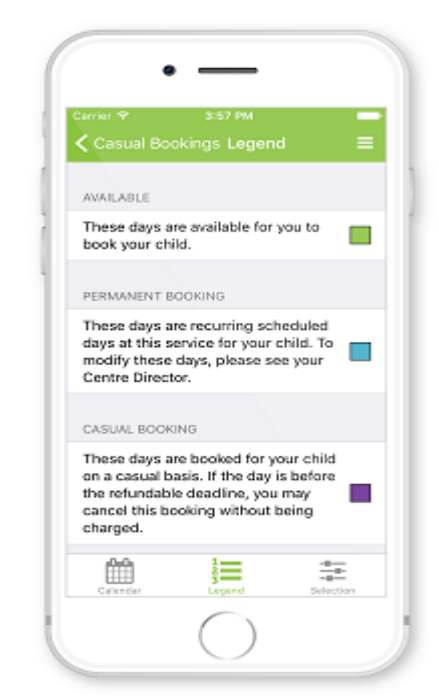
Carrier
3:57 PM

Casual Bookings Legend

AVAILABLE

These days are available for you to book your child.

PERMANENT BOOKING

These days are recurring scheduled days at this service for your child. To modify these days, please see your Centre Director.

CASUAL BOOKING

These days are booked for your child on a casual basis. If the day is before the refundable deadline, you may cancel this booking without being charged.

Calendar
Legend
Selection